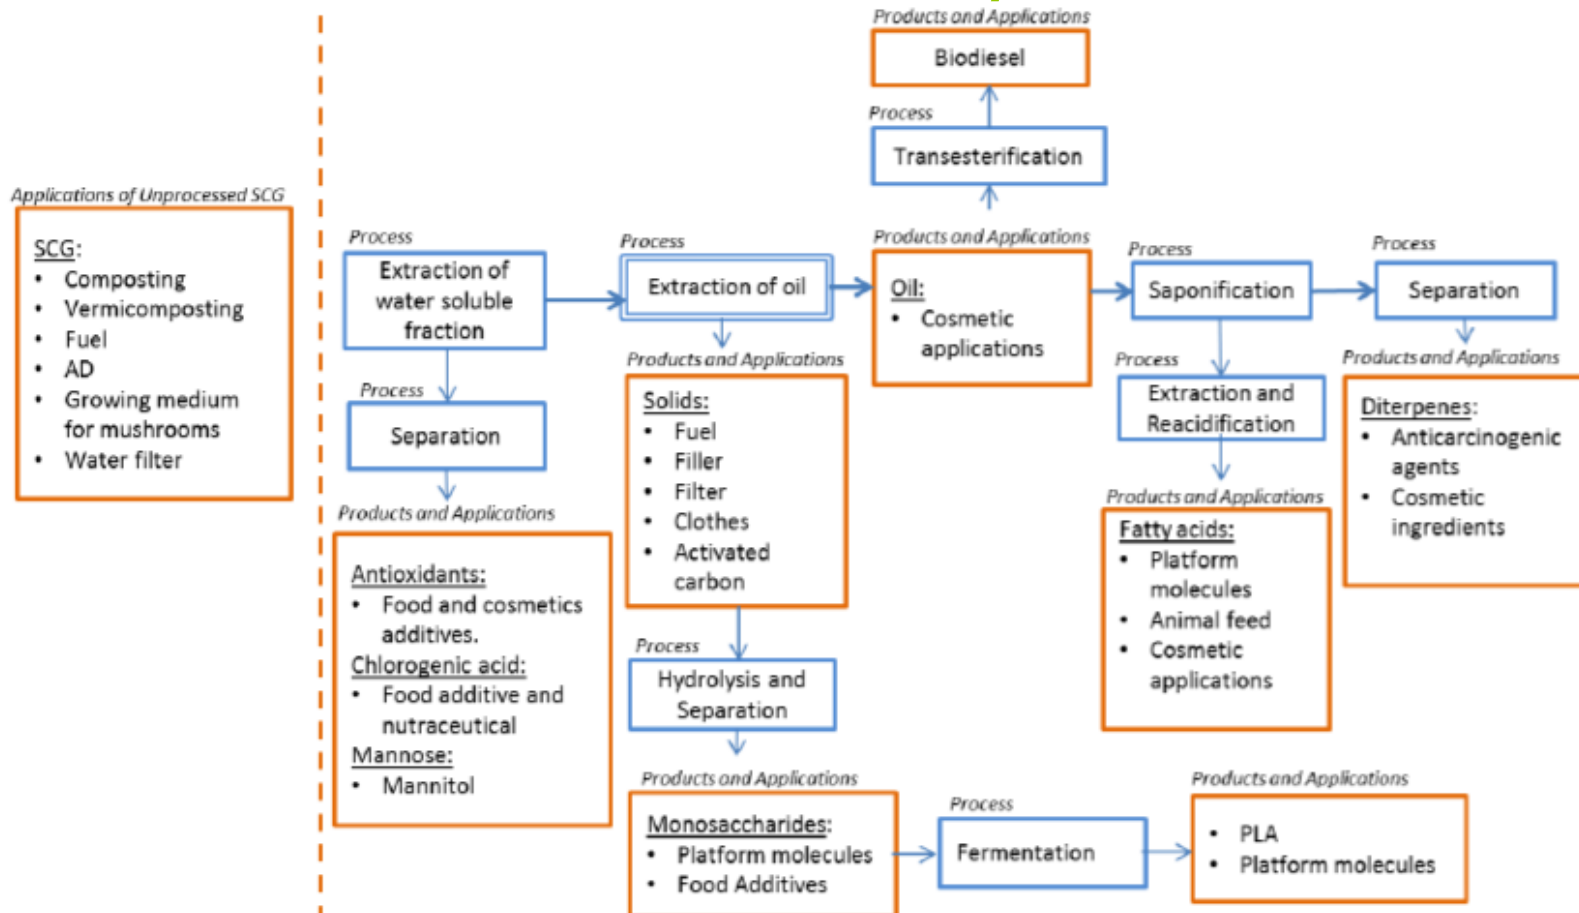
Applications of Unprocessed SCG

SCG:
- Composting
- Vermicomposting
- Fuel
- AD
- Growing medium for mushrooms
- Water filter

Process
Extraction of water soluble fraction

Process
Separation

Products and Applications
Antioxidants:
- Food and cosmetics additives.
Chlorogenic acid:
- Food additive and nutraceutical
Mannose:
- Mannitol

Process
Extraction of oil

Products and Applications
Solids:
- Fuel
- Filler
- Filter
- Clothes
- Activated carbon

Process
Hydrolysis and Separation

Products and Applications
Monosaccharides:
- Platform molecules
- Food Additives

Process
Fermentation

Products and Applications
- PLA
- Platform molecules

Products and Applications
Biodiesel

Process
Transesterification

Products and Applications
Oil:
- Cosmetic applications

Process
Saponification

Process
Extraction and Reacidification

Products and Applications
Fatty acids:
- Platform molecules
- Animal feed
- Cosmetic applications

Process
Separation

Products and Applications
Diterpenes:
- Anticarcinogenic agents
- Cosmetic ingredients